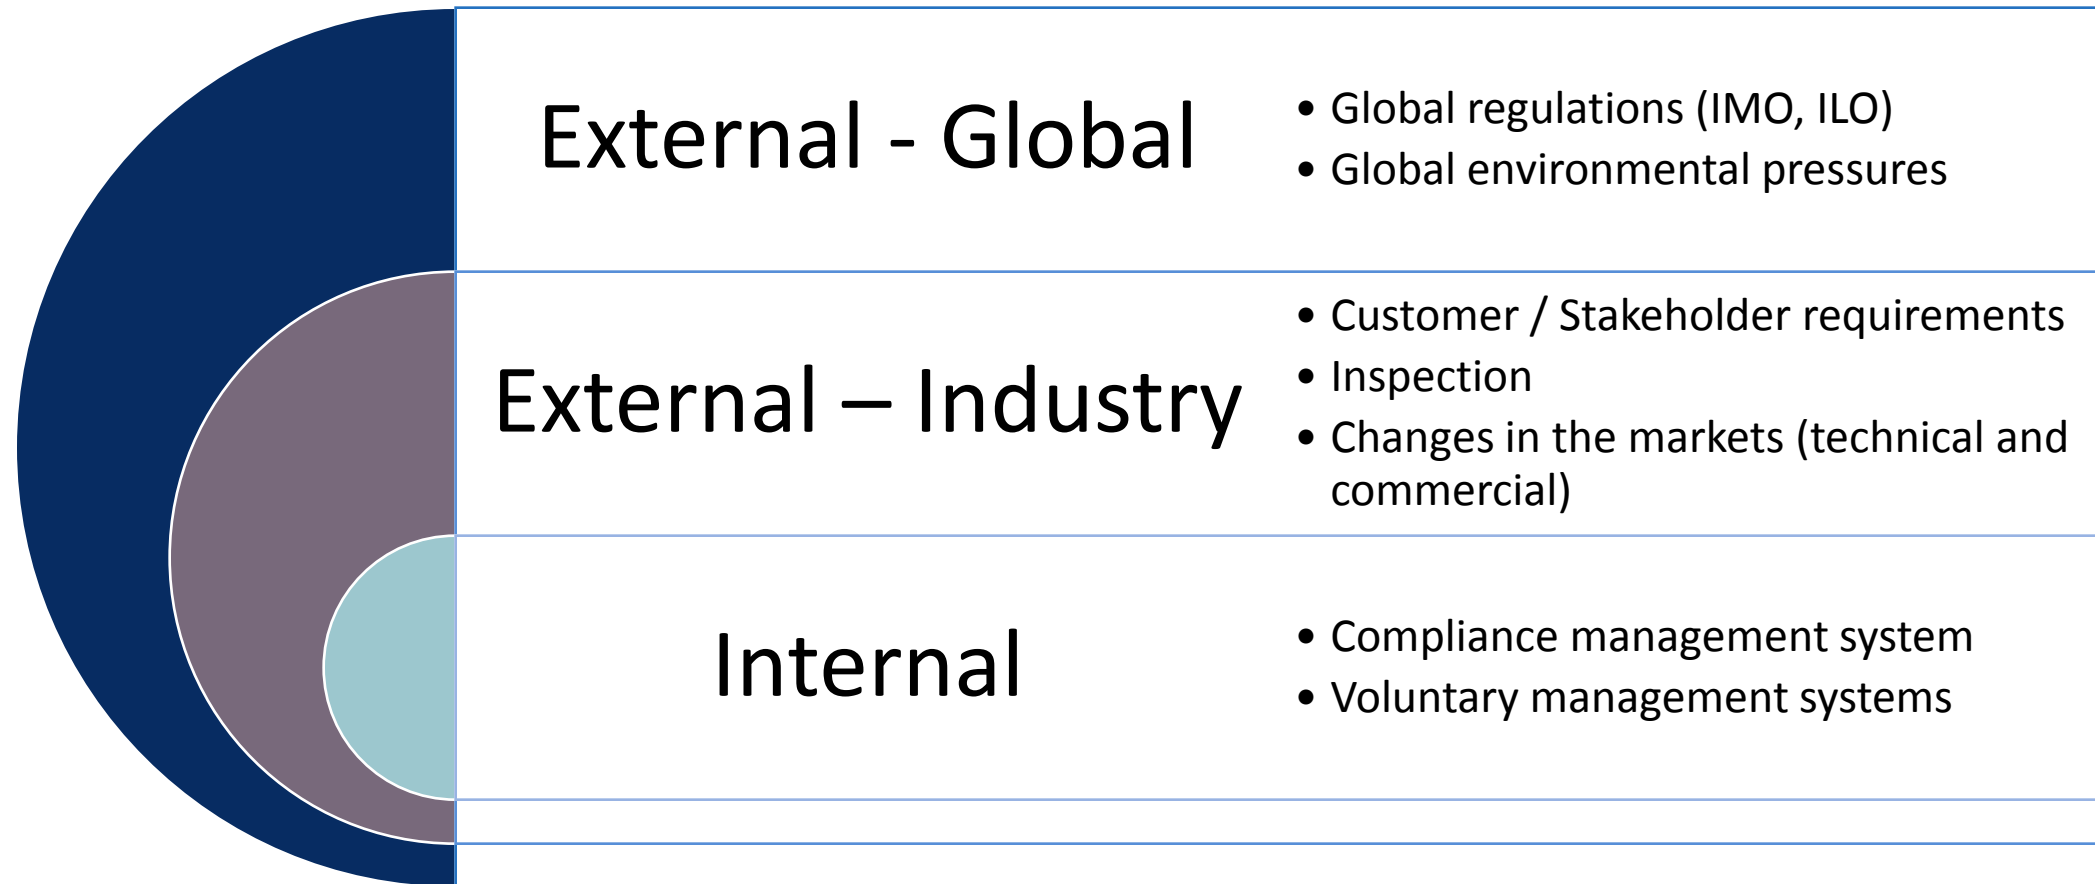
External - Global

• Global regulations (IMO, ILO)
• Global environmental pressures

External – Industry

• Customer / Stakeholder requirements
• Inspection
• Changes in the markets (technical and commercial)

Internal

• Compliance management system
• Voluntary management systems